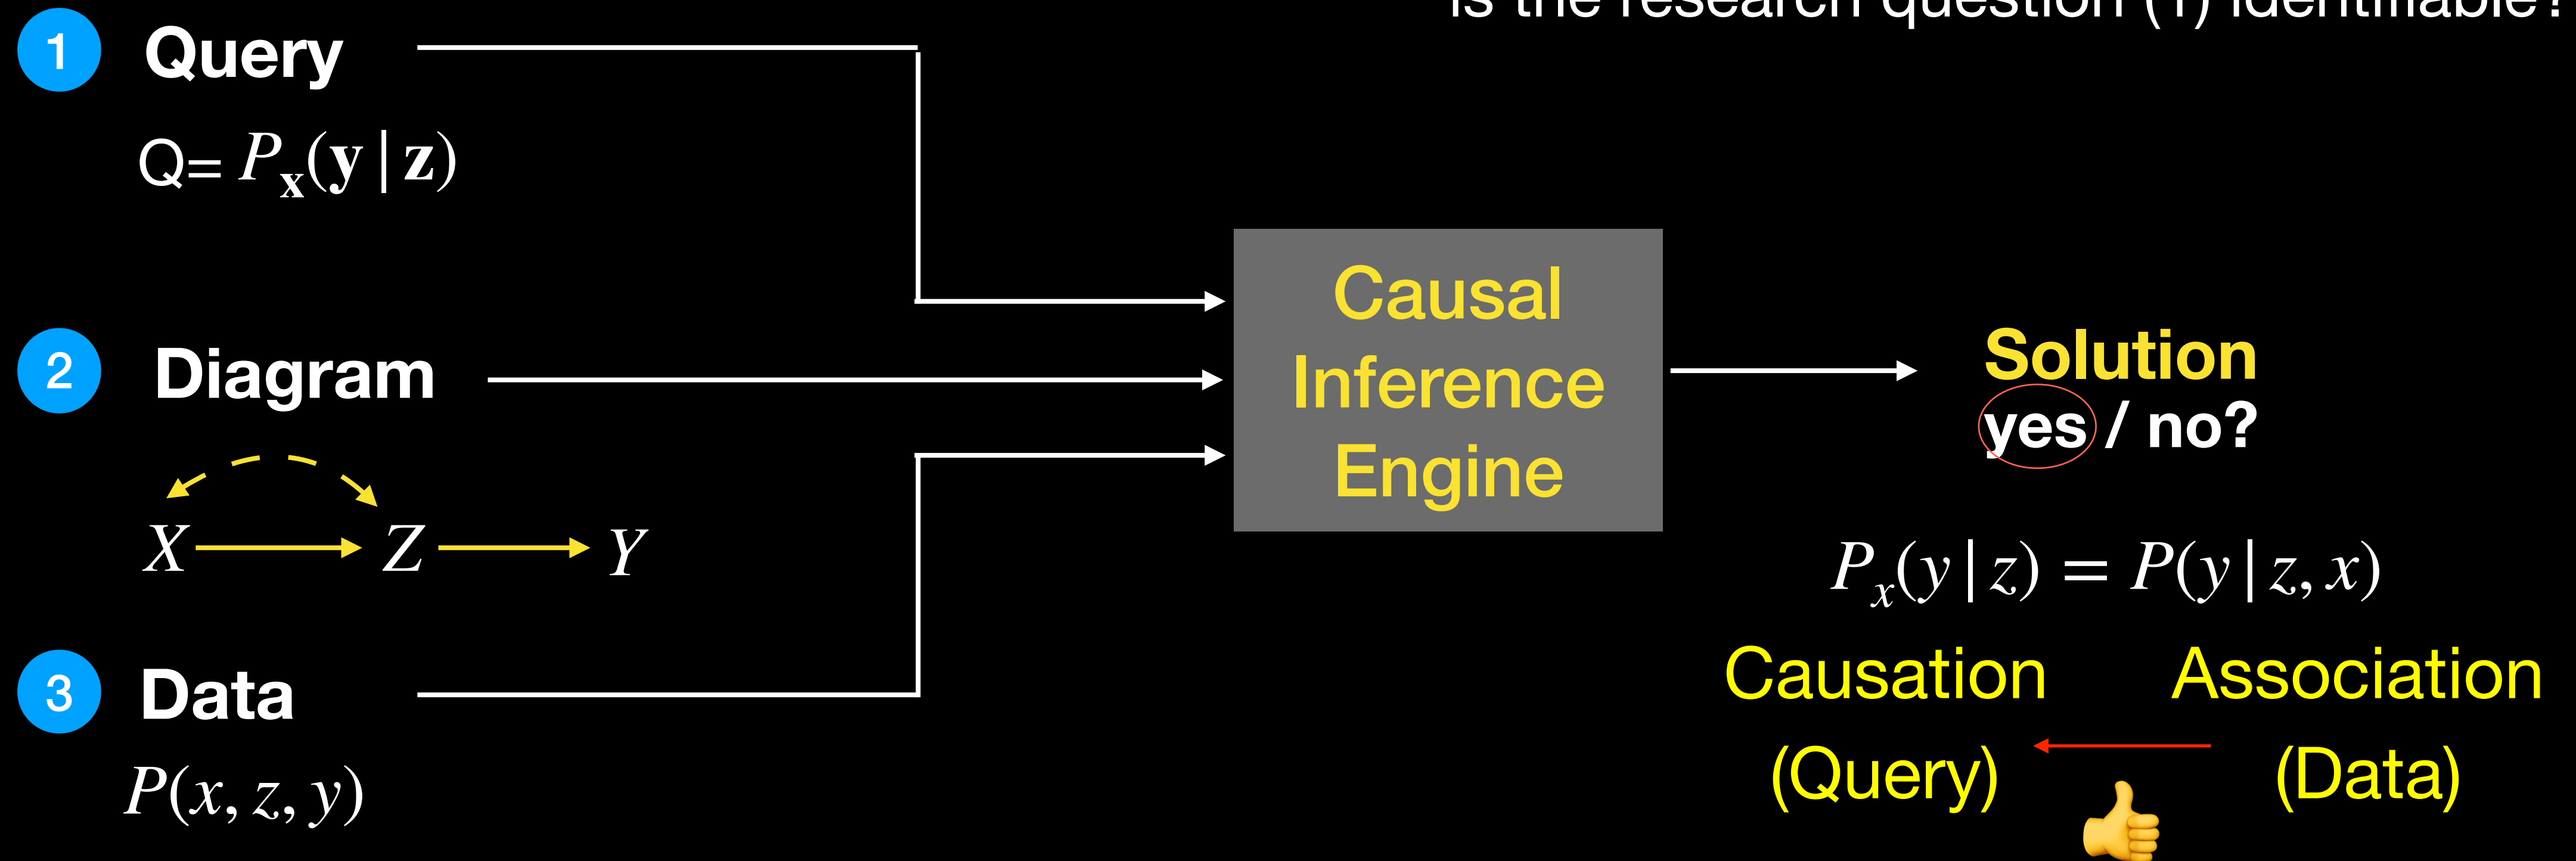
Is the research question (1) identifiable?

1 Query

Q= $P_{\mathbf{x}}(\mathbf{y} \mid \mathbf{z})$

2 Diagram

$X \rightarrow Z \rightarrow Y$

3 Data

$P(x, z, y)$

Causal Inference Engine

Solution
yes / no?

$P_x(y \mid z) = P(y \mid z, x)$

Causation
(Query)

Association
(Data)